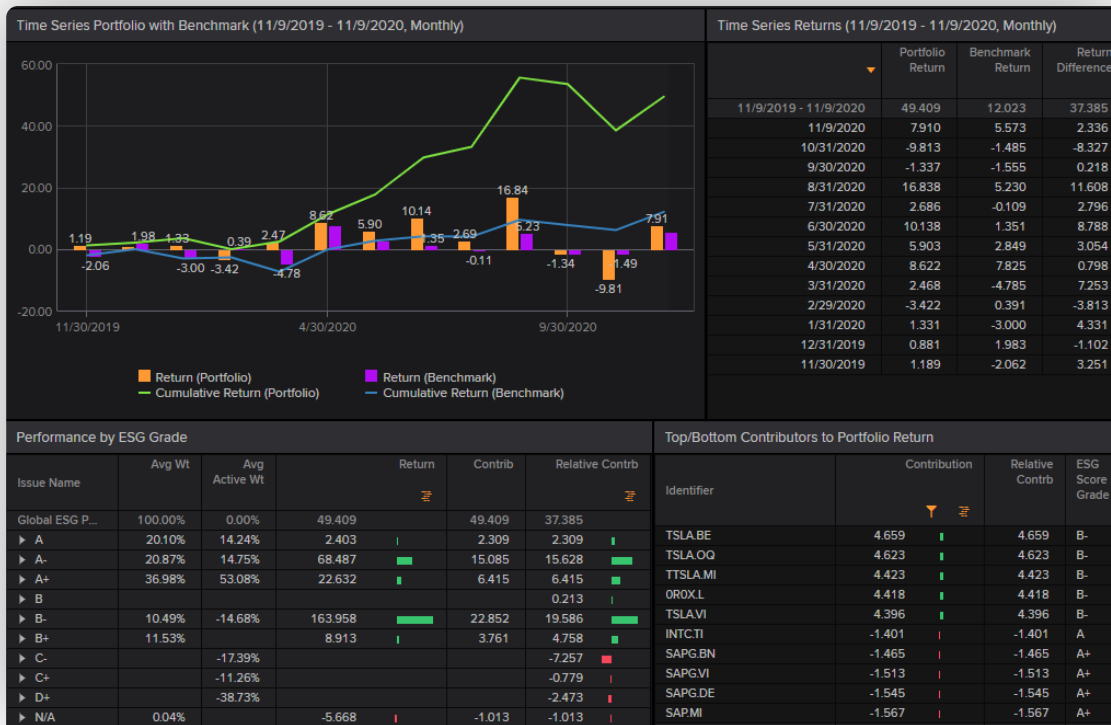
Time Series Portfolio with Benchmark (11/9/2019 - 11/9/2020, Monthly)

60.00
40.00
20.00
0.00
-20.00

1.19 1.98 1.33 0.39 2.47 8.62 5.90 10.14 2.69 16.84 7.91
-2.06 -3.00 -3.42 -4.78 1.35 -0.11 5.23 -1.34 -9.81 1.49

11/30/2019 4/30/2020 9/30/2020

Return (Portfolio)
Return (Benchmark)
Cumulative Return (Portfolio)
Cumulative Return (Benchmark)

Time Series Returns (11/9/2019 - 11/9/2020, Monthly)

| | Portfolio Return | Benchmark Return | Return Difference |
|---|---|---|---|
| 11/9/2019 - 11/9/2020 | 49.409 | 12.023 | 37.385 |
| 11/9/2020 | 7.910 | 5.573 | 2.336 |
| 10/31/2020 | -9.813 | -1.485 | -8.327 |
| 9/30/2020 | -1.337 | -1.555 | 0.218 |
| 8/31/2020 | 16.838 | 5.230 | 11.608 |
| 7/31/2020 | 2.686 | -0.109 | 2.796 |
| 6/30/2020 | 10.138 | 1.351 | 8.788 |
| 5/31/2020 | 5.903 | 2.849 | 3.054 |
| 4/30/2020 | 8.622 | 7.825 | 0.798 |
| 3/31/2020 | 2.468 | -4.785 | 7.253 |
| 2/29/2020 | -3.422 | 0.391 | -3.813 |
| 1/31/2020 | 1.331 | -3.000 | 4.331 |
| 12/31/2019 | 0.881 | 1.983 | -1.102 |
| 11/30/2019 | 1.189 | -2.062 | 3.251 |

Performance by ESG Grade

| Issue Name | Avg Wt | Avg Active Wt | Return | Contrib | Relative Contrb |
|---|---|---|---|---|---|
| Global ESG P... | 100.00% | 0.00% | 49.409 | 49.409 | 37.385 |
| A | 20.10% | 14.24% | 2.403 | 2.309 | 2.309 |
| A- | 20.87% | 14.75% | 68.487 | 15.085 | 15.628 |
| A+ | 36.98% | 53.08% | 22.632 | 6.415 | 6.415 |
| B | | | | | 0.213 |
| B- | 10.49% | -14.68% | 163.958 | 22.852 | 19.586 |
| B+ | 11.53% | | 8.913 | 3.761 | 4.758 |
| C- | | -17.39% | | | -7.257 |
| C+ | | -11.26% | | | -0.779 |
| D+ | | -38.73% | | | -2.473 |
| N/A | 0.04% | | -5.668 | -1.013 | -1.013 |

Top/Bottom Contributors to Portfolio Return

| Identifier | Contribution | Relative Contrb | ESG Score Grade |
|---|---|---|---|
| TSLA.BE | 4.659 | 4.659 | B- |
| TSLA.OQ | 4.623 | 4.623 | B- |
| TTSLA.MI | 4.423 | 4.423 | B- |
| 0R0X.L | 4.418 | 4.418 | B- |
| TSLA.VI | 4.396 | 4.396 | B- |
| INTC.TI | -1.401 | -1.401 | A |
| SAPG.BN | -1.465 | -1.465 | A+ |
| SAPG.VI | -1.513 | -1.513 | A+ |
| SAPG.DE | -1.545 | -1.545 | A+ |
| SAP.MI | -1.567 | -1.567 | A+ |